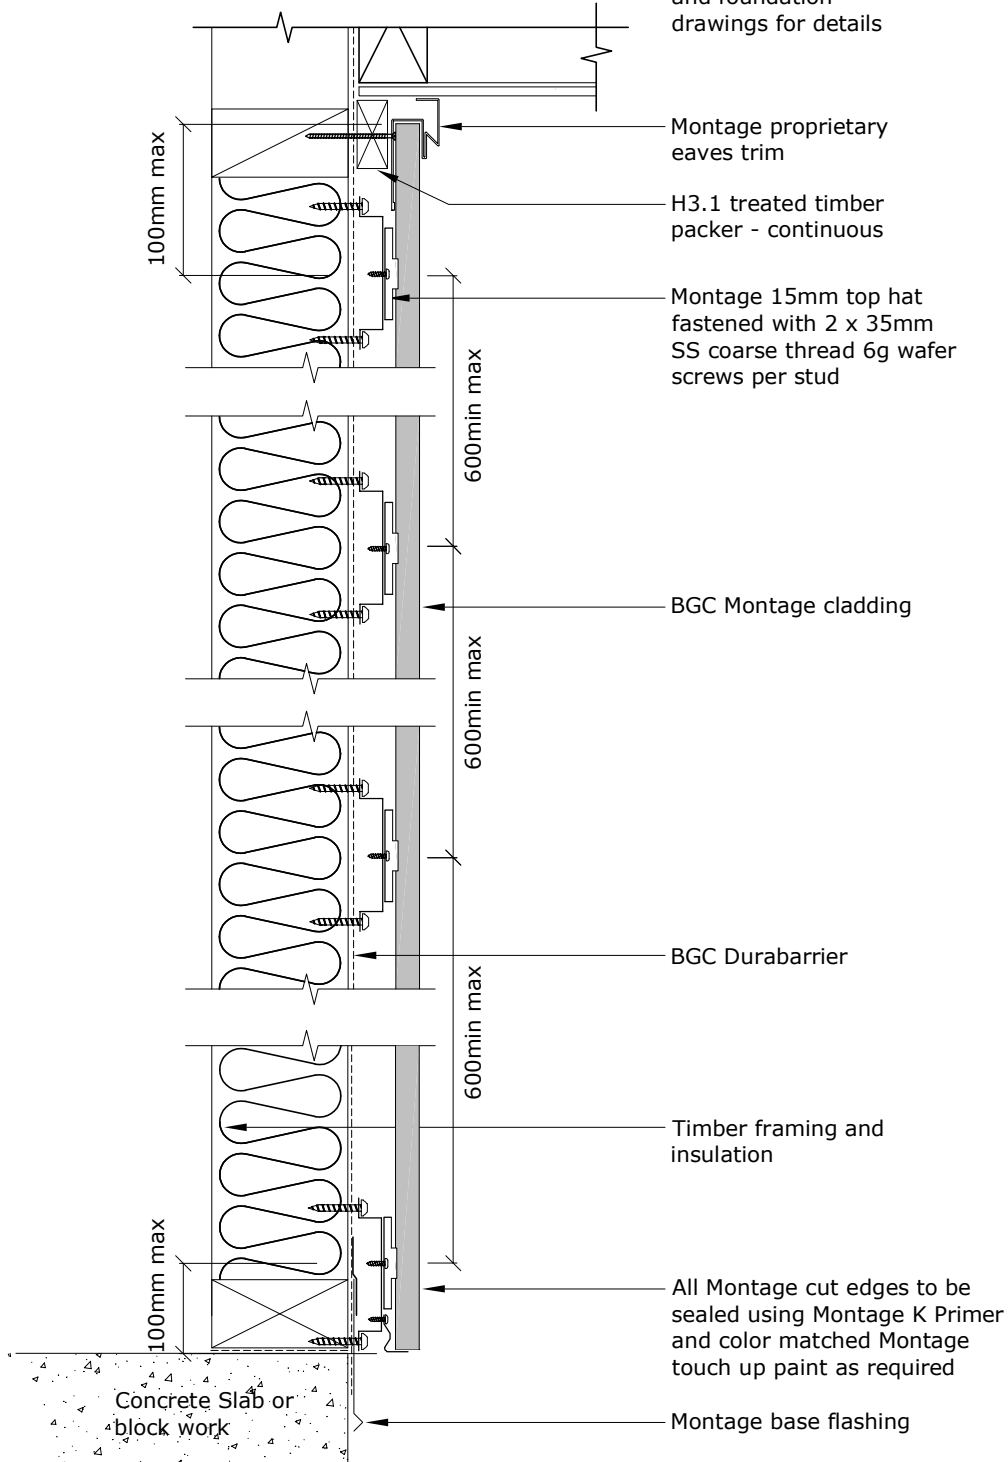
and foundation drawings for details

100mm max

Montage proprietary eaves trim

H3.1 treated timber packer - continuous

Montage 15mm top hat fastened with 2 x 35mm SS coarse thread 6g wafer screws per stud

600min max

BGC Montage cladding

600min max

BGC Durabarrier

600min max

Timber framing and insulation

100mm max

All Montage cut edges to be sealed using Montage K Primer and color matched Montage touch up paint as required

Concrete Slab or block work

Montage base flashing